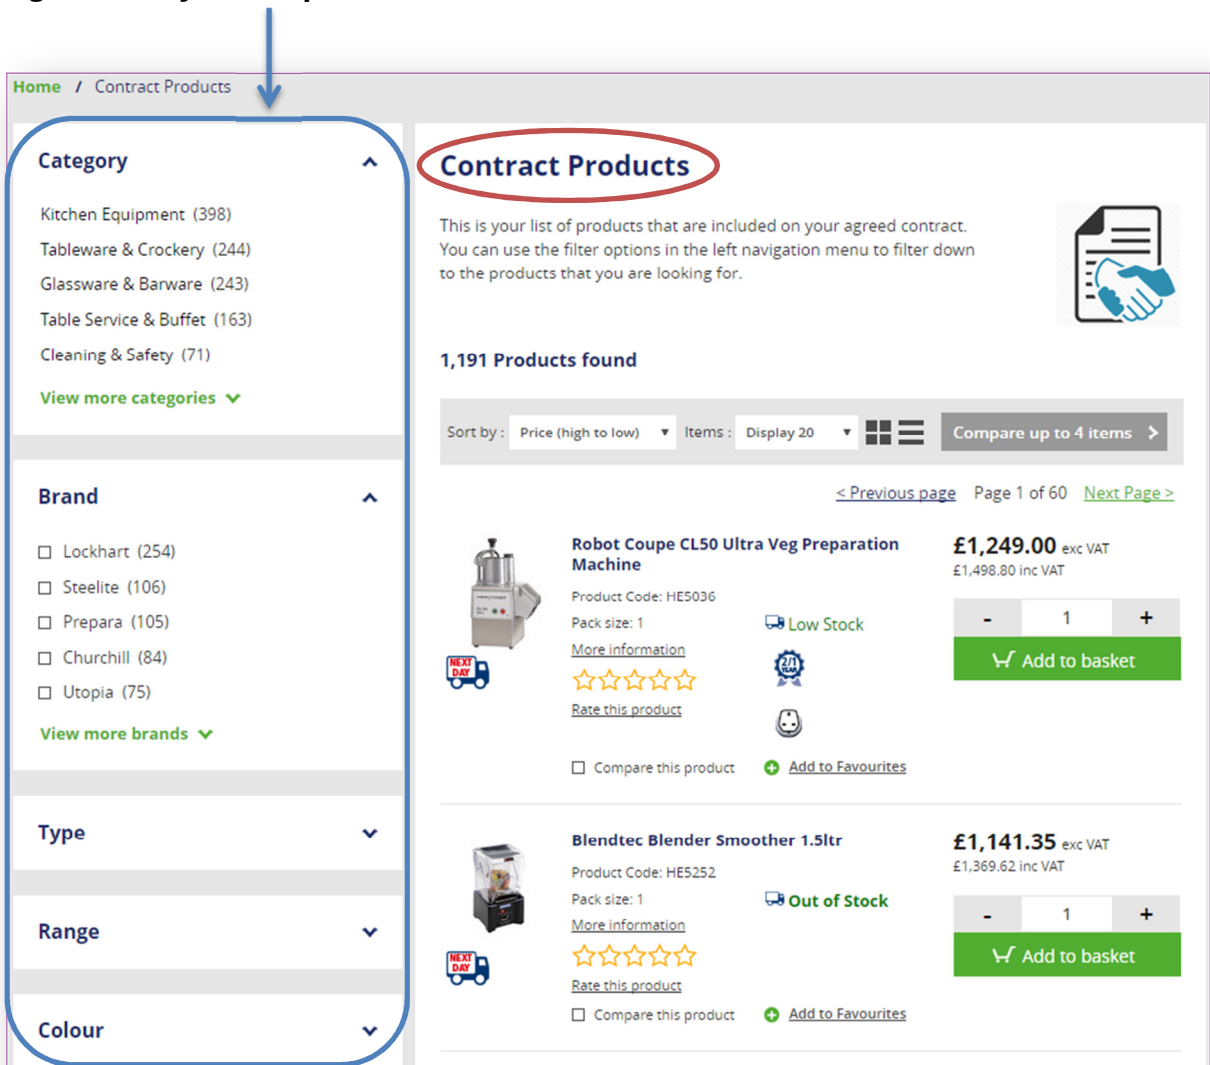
Home / Contract Products

Category

Kitchen Equipment (398)
Tableware & Crockery (244)
Glassware & Barware (243)
Table Service & Buffet (163)
Cleaning & Safety (71)

View more categories

Brand

Lockhart (254)
Steelite (106)
Prepara (105)
Churchill (84)
Utopia (75)

View more brands

Type

Range

Colour

Contract Products

This is your list of products that are included on your agreed contract. You can use the filter options in the left navigation menu to filter down to the products that you are looking for.

1,191 Products found

Sort by : Price (high to low) Items : Display 20 Compare up to 4 items

< Previous page Page 1 of 60 Next Page >

NEXT DAY

Robot Coupe CL50 Ultra Veg Preparation Machine

Product Code: HE5036
Pack size: 1
Low Stock
More information
Rate this product
Compare this product
Add to Favourites

£1,249.00 exc VAT
£1,498.80 inc VAT

- 1 +
Add to basket

NEXT DAY

Blendtec Blender Smoother 1.5ltr

Product Code: HE5252
Pack size: 1
Out of Stock
More information
Rate this product
Compare this product
Add to Favourites

£1,141.35 exc VAT
£1,369.62 inc VAT

- 1 +
Add to basket